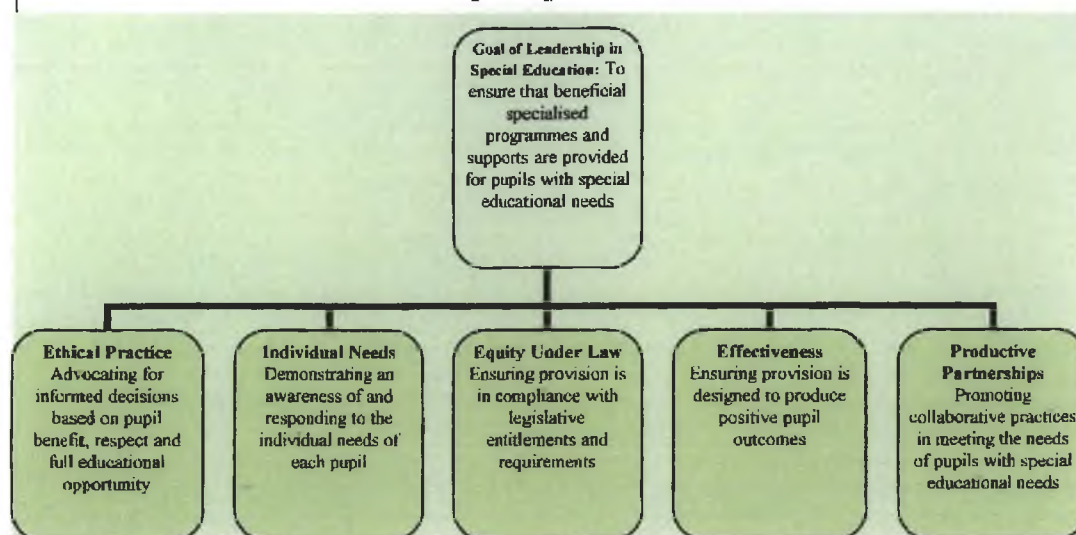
**Goal of Leadership in Special Education:** To ensure that beneficial specialised programmes and supports are provided for pupils with special educational needs

**Ethical Practice**
Advocating for informed decisions based on pupil benefit, respect and full educational opportunity

**Individual Needs**
Demonstrating an awareness of and responding to the individual needs of each pupil

**Equity Under Law**
Ensuring provision is in compliance with legislative entitlements and requirements

**Effectiveness**
Ensuring provision is designed to produce positive pupil outcomes

**Productive Partnerships**
Promoting collaborative practices in meeting the needs of pupils with special educational needs